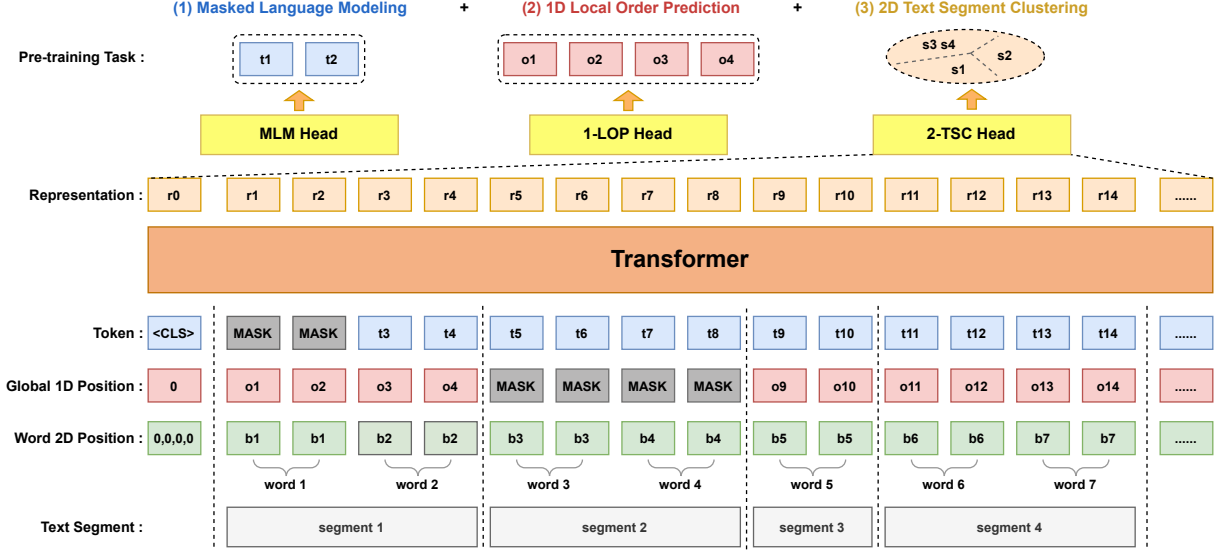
(1) Masked Language Modeling + (2) 1D Local Order Prediction + (3) 2D Text Segment Clustering

Pre-training Task :

t1 t2

o1 o2 o3 o4

s3 s4 s2 s1

MLM Head

1-LOP Head

2-TSC Head

Representation : r0 r1 r2 r3 r4 r5 r6 r7 r8 r9 r10 r11 r12 r13 r14 ......

Transformer

Token : <CLS> MASK MASK t3 t4 t5 t6 t7 t8 t9 t10 t11 t12 t13 t14 ......

Global 1D Position : 0 o1 o2 o3 o4 MASK MASK MASK MASK o9 o10 o11 o12 o13 o14 ......

Word 2D Position : 0,0,0,0 b1 b1 b2 b2 b3 b3 b4 b4 b5 b5 b6 b6 b7 b7 ......

word 1 word 2 word 3 word 4 word 5 word 6 word 7

Text Segment : segment 1 segment 2 segment 3 segment 4